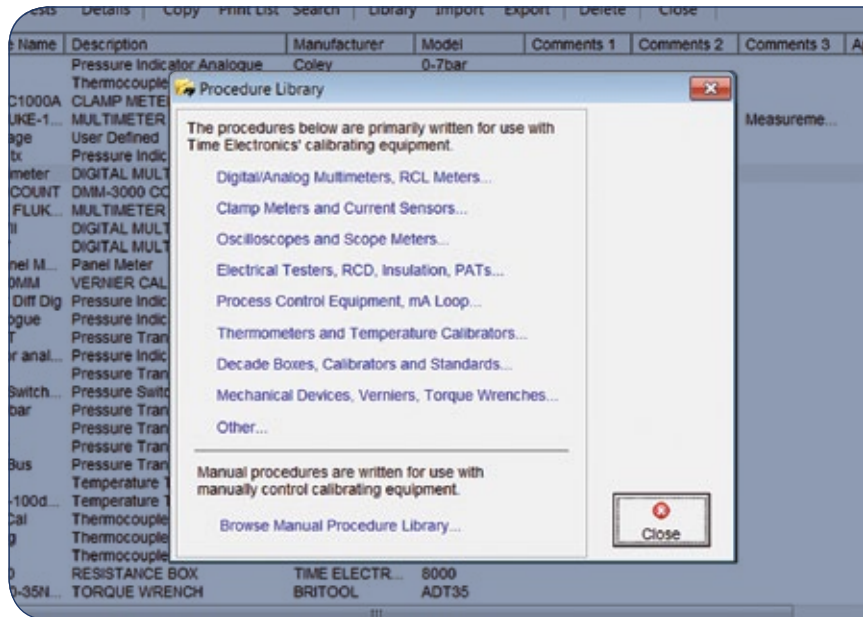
ests | Details | Copy | Print List | Search | Library | Import | Export | Delete | Close

| e Name | Description | Manufacturer | Model | Comments 1 | Comments 2 | Comments 3 | A |
|---|---|---|---|---|---|---|---|
| | Pressure Indicator Analogue | Coley | 0-7bar | | | | |
| | Thermocouple | | | | | | |
| C1000A | CLAMP METER | | | | | | |
| UKE-1... | MULTIMETER | | | | | Measureme... | |
| age | User Defined | | | | | | |
| tx | Pressure Indic | | | | | | |
| meter | DIGITAL MULT | | | | | | |
| COUNT | DMM-3000 CO | | | | | | |
| FLUK... | MULTIMETER | | | | | | |
| ll | DIGITAL MULT | | | | | | |
| | DIGITAL MULT | | | | | | |
| nel M... | Panel Meter | | | | | | |
| DMM | VERNIER CAL | | | | | | |
| Diff Dig | Pressure Indic | | | | | | |
| ogue | Pressure Indic | | | | | | |
| T | Pressure Tran | | | | | | |
| r anal... | Pressure Indic | | | | | | |
| | Pressure Tran | | | | | | |
| Switch... | Pressure Switc | | | | | | |
| bar | Pressure Tran | | | | | | |
| | Pressure Tran | | | | | | |
| | Pressure Tran | | | | | | |
| Bus | Pressure Tran | | | | | | |
| | Temperature T | | | | | | |
| -100d... | Temperature T | | | | | | |
| Cal | Thermocouple | | | | | | |
| g | Thermocouple | | | | | | |
| | Thermocouple | | | | | | |
| 0 | RESISTANCE BOX | TIME ELECTR... | 8000 | | | | |
| 0-35N... | TORQUE WRENCH | BRITOOL | ADT35 | | | | |

Procedure Library

The procedures below are primarily written for use with Time Electronics' calibrating equipment.

Digital/Analog Multimeters, RCL Meters...

Clamp Meters and Current Sensors...

Oscilloscopes and Scope Meters...

Electrical Testers, RCD, Insulation, PATs...

Process Control Equipment, mA Loop...

Thermometers and Temperature Calibrators...

Decade Boxes, Calibrators and Standards...

Mechanical Devices, Verniers, Torque Wrenches...

Other...

Manual procedures are written for use with manually control calibrating equipment.

Browse Manual Procedure Library...

Close